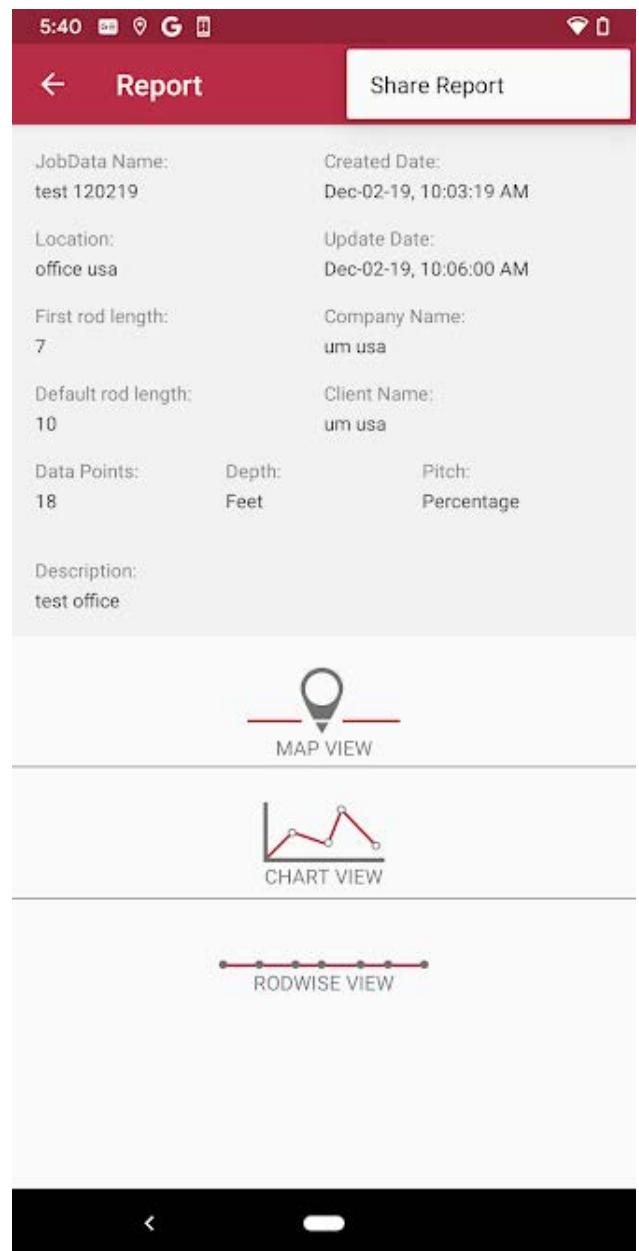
5:40 G

Report

Share Report

JobData Name:
test 120219

Created Date:
Dec-02-19, 10:03:19 AM

Location:
office usa

Update Date:
Dec-02-19, 10:06:00 AM

First rod length:
7

Company Name:
um usa

Default rod length:
10

Client Name:
um usa

Data Points:
18

Depth:
Feet

Pitch:
Percentage

Description:
test office

MAP VIEW

CHART VIEW

RODWISE VIEW